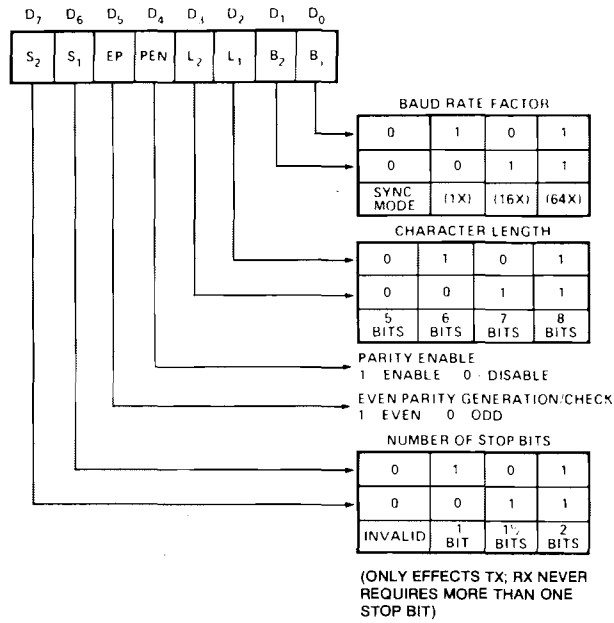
$D_7$ $D_6$ $D_5$ $D_4$ $D_3$ $D_2$ $D_1$ $D_0$

| $S_2$ | $S_1$ | EP | PEN | $L_2$ | $L_1$ | $B_2$ | $B_1$ |
|---|---|---|---|---|---|---|---|

BAUD RATE FACTOR

| 0 | 1 | 0 | 1 |
|---|---|---|---|
| 0 | 0 | 1 | 1 |
| SYNC MODE | (1X) | (16X) | (64X) |

CHARACTER LENGTH

| 0 | 1 | 0 | 1 |
|---|---|---|---|
| 0 | 0 | 1 | 1 |
| 5 BITS | 6 BITS | 7 BITS | 8 BITS |

PARITY ENABLE
1 ENABLE 0 DISABLE

EVEN PARITY GENERATION/CHECK
1 EVEN 0 ODD

NUMBER OF STOP BITS

| 0 | 1 | 0 | 1 |
|---|---|---|---|
| 0 | 0 | 1 | 1 |
| INVALID | 1 BIT | $1\frac{1}{2}$ BITS | 2 BITS |

(ONLY EFFECTS TX; RX NEVER REQUIRES MORE THAN ONE STOP BIT)